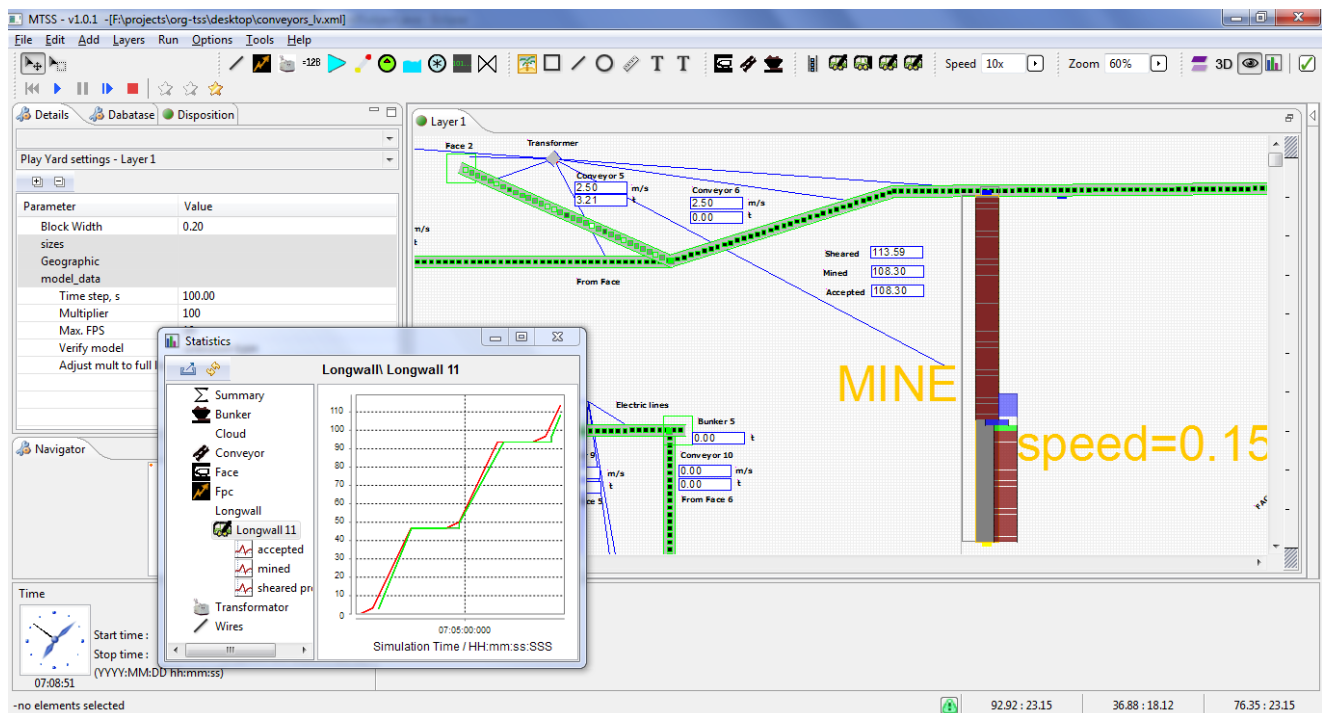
MTSS - v1.0.1 -[F:\projects\org-tss\desktop\conveyors_lv.xml]

File Edit Add Layers Run Options Tools Help

=128

Speed 10x Zoom 60% 3D

Details Dabatase Disposition

Play Yard settings - Layer 1

| Parameter | Value |
|---|---|
| Block Width | 0.20 |
| sizes | |
| Geographic | |
| model_data | |
| Time step, s | 100.00 |
| Multiplier | 100 |
| Max. FPS | |
| Verify model | |
| Adjust mult to full | |

Navigator

Time

Start time :
Stop time :
(YYYY:MM:DD hh:mm:ss)
07:08:51

Layer 1

Face 2
Transformer
Conveyor 5
2.50 m/s
3.21 t
Conveyor 6
2.50 m/s
0.00 t
m/s
t
From Face
Sheared 113.59
Mined 108.30
Accepted 108.30
MINE
speed=0.15
Electric lines
Bunker 5
0.00 t
Conveyor 10
0.00 m/s
0.00 t
From Face 6
m/s
t
ce 5

Statistics

Longwall\ Longwall 11

Summary
Bunker
Cloud
Conveyor
Face
Fpc
Longwall
Longwall 11
accepted
mined
sheared pr
Transformator
Wires

110
100
90
80
70
60
50
40
30
20
10
0
07:05:00:000
Simulation Time / HH:mm:ss:SSS

-no elements selected
92.92 : 23.15
36.88 : 18.12
76.35 : 23.15